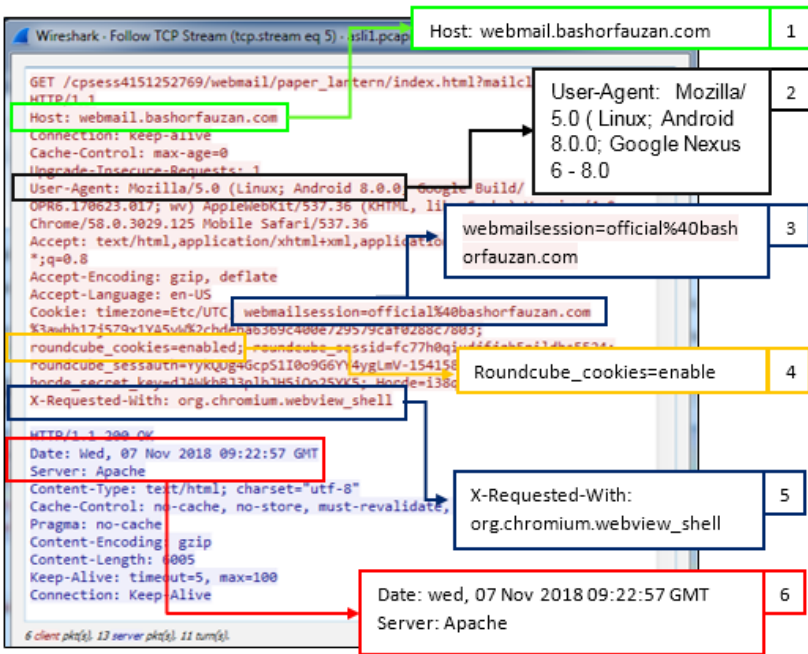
Wireshark - Follow TCP Stream (tcp.stream eq 5) - asli1.pcap

GET /cpsess4151252769/webmail/paper_lantern/index.html?mailcl
HTTP/1.1
Host: webmail.bashorfauzan.com
Connection: keep-alive
Cache-Control: max-age=0
Upgrade-Insecure-Requests: 1
User-Agent: Mozilla/5.0 (Linux; Android 8.0.0; Google Build/
OPR6.170623.017; wv) AppleWebKit/537.36 (KHTML, li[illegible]
Chrome/58.0.3029.125 Mobile Safari/537.36
Accept: text/html,application/xhtml+xml,application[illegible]
*;q=0.8
Accept-Encoding: gzip, deflate
Accept-Language: en-US
Cookie: timezone=Etc/UTC; webmailsession=official%40bashorfauzan.com
%3awhb17j579x1YA5vW%2cbdeb6b369c400e729579caf0288c7803;
roundcube_cookies=enabled; roundcube_sessid=fc77h0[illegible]
roundcube_sessauth=YykQUg+GcpS1I0o9G6YV4ygLmV-154158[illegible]
horde_secret_key=d34WkbB13p1bJH5iOo25YK5; Horde=i38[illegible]
X-Requested-With: org.chromium.webview_shell

HTTP/1.1 200 OK
Date: Wed, 07 Nov 2018 09:22:57 GMT
Server: Apache
Content-Type: text/html; charset="utf-8"
Cache-Control: no-cache, no-store, must-revalidate,
Pragma: no-cache
Content-Encoding: gzip
Content-Length: 6005
Keep-Alive: timeout=5, max=100
Connection: Keep-Alive

6 client pkt(s), 13 server pkt(s), 11 turn(s).

Host: webmail.bashorfauzan.com 1

User-Agent: Mozilla/ 5.0 ( Linux; Android 8.0.0; Google Nexus 6 - 8.0 2

webmailsession=official%40bashorfauzan.com 3

Roundcube_cookies=enable 4

X-Requested-With: org.chromium.webview_shell 5

Date: wed, 07 Nov 2018 09:22:57 GMT
Server: Apache 6